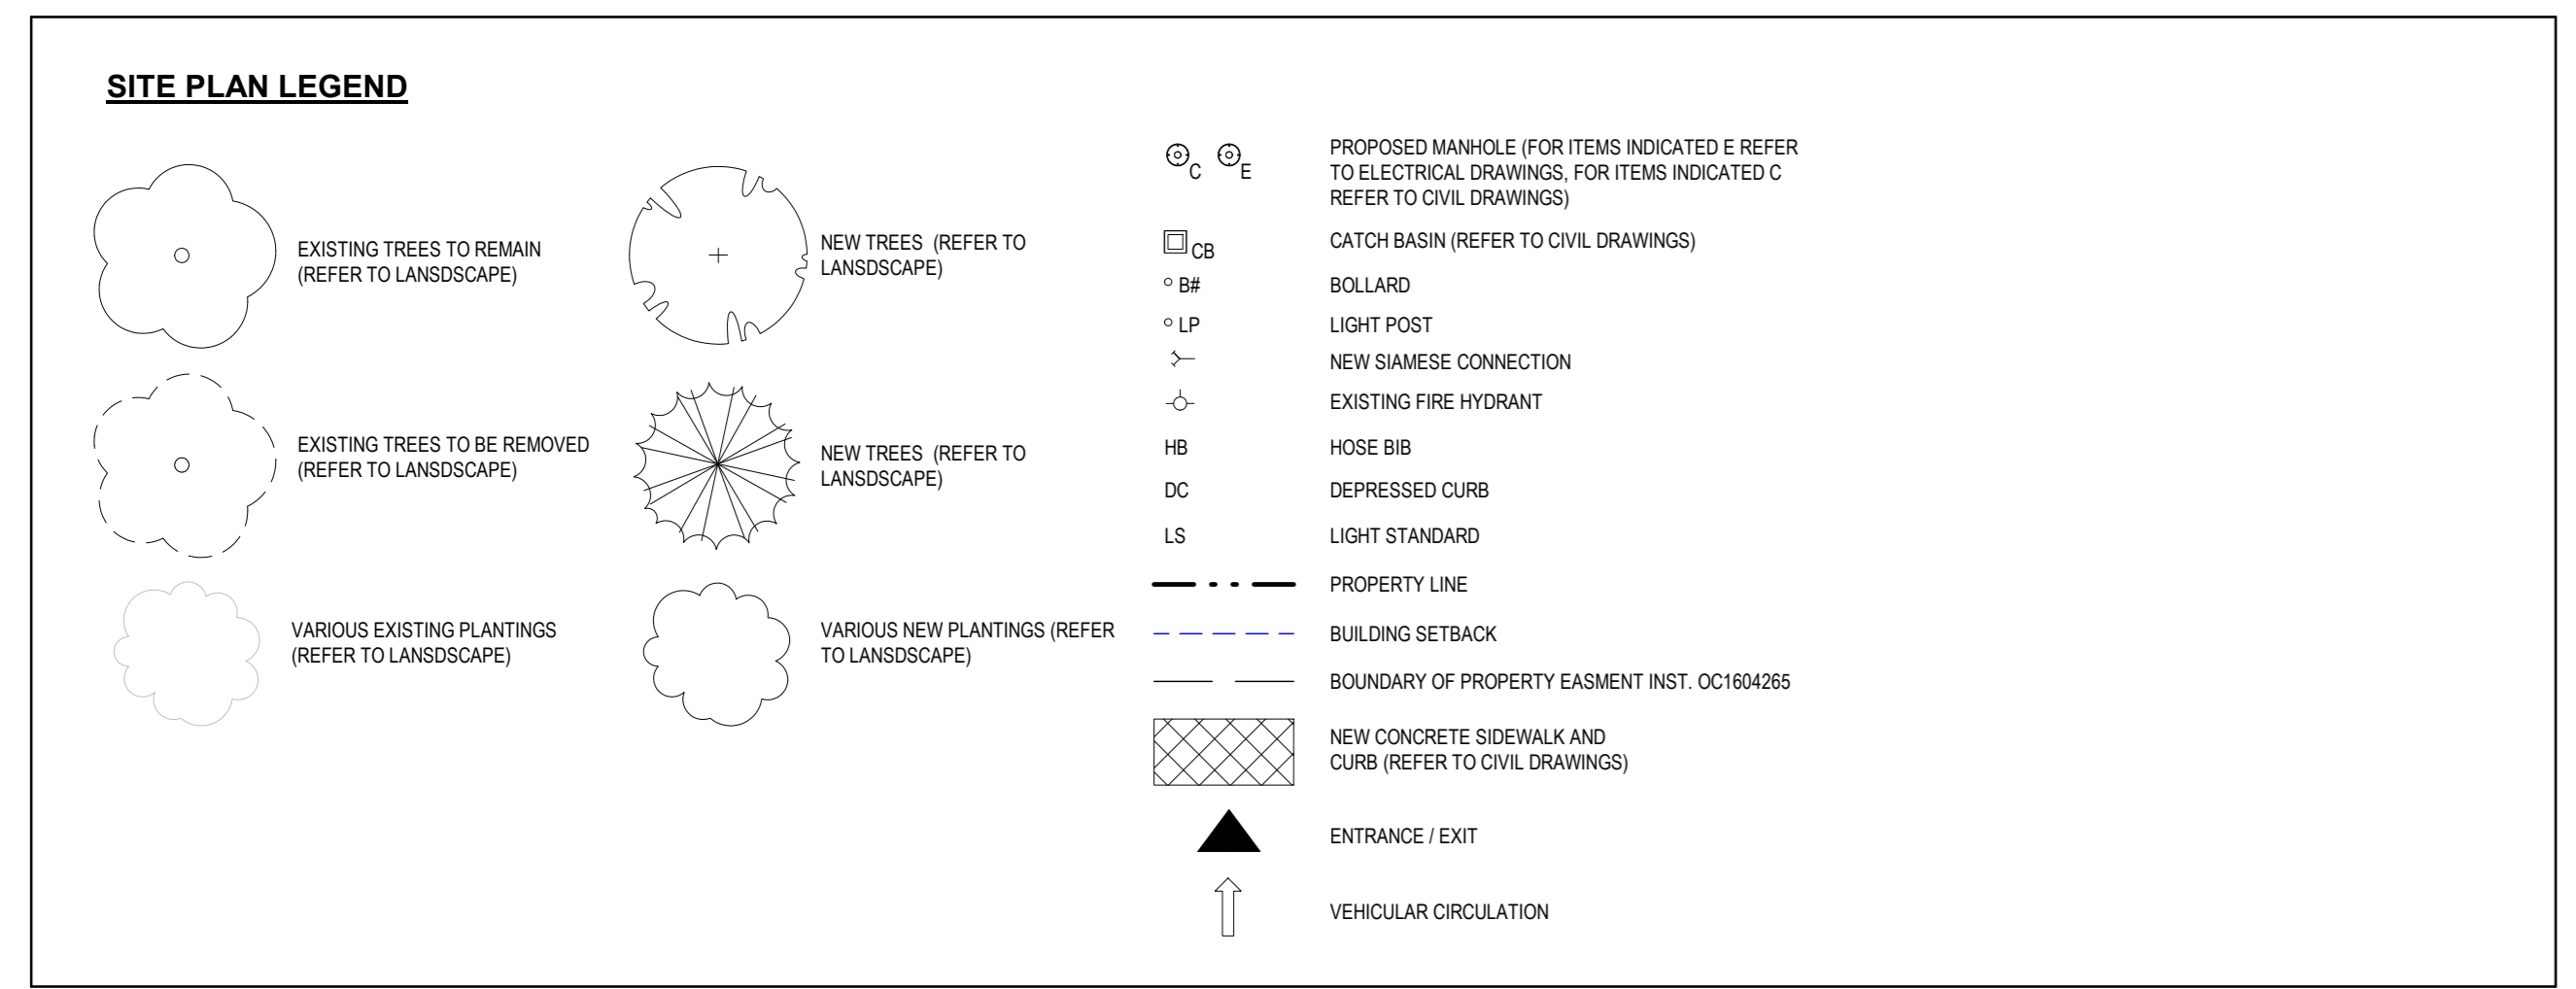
SITE PLAN LEGEND

EXISTING TREES TO REMAIN (REFER TO LANSDSCAPE)

NEW TREES (REFER TO LANSDSCAPE)

EXISTING TREES TO BE REMOVED (REFER TO LANSDSCAPE)

NEW TREES (REFER TO LANSDSCAPE)

VARIOUS EXISTING PLANTINGS (REFER TO LANSDSCAPE)

VARIOUS NEW PLANTINGS (REFER TO LANSDSCAPE)

C E PROPOSED MANHOLE (FOR ITEMS INDICATED E REFER TO ELECTRICAL DRAWINGS, FOR ITEMS INDICATED C REFER TO CIVIL DRAWINGS)

CB CATCH BASIN (REFER TO CIVIL DRAWINGS)

B# BOLLARD

LP LIGHT POST

NEW SIAMESE CONNECTION

EXISTING FIRE HYDRANT

HB HOSE BIB

DC DEPRESSED CURB

LS LIGHT STANDARD

PROPERTY LINE

BUILDING SETBACK

BOUNDARY OF PROPERTY EASMENT INST. OC1604265

NEW CONCRETE SIDEWALK AND CURB (REFER TO CIVIL DRAWINGS)

ENTRANCE / EXIT

VEHICULAR CIRCULATION